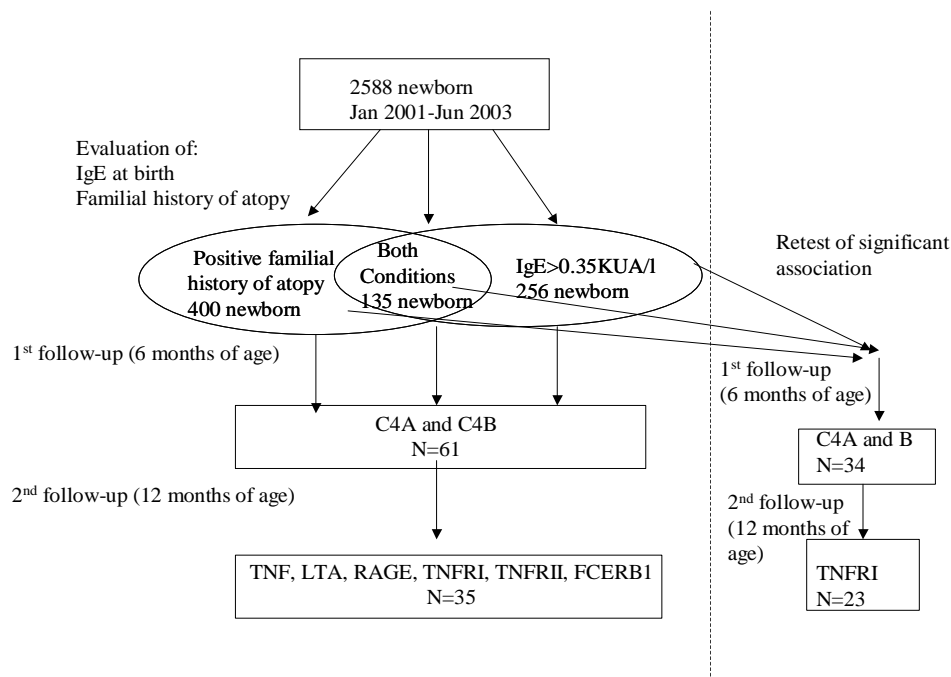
2588 newborn
Jan 2001-Jun 2003

Evaluation of:
IgE at birth
Familial history of atopy

Positive familial history of atopy
400 newborn

Both Conditions
135 newborn

IgE>0.35KUA/l
256 newborn

Retest of significant association

1$^{st}$ follow-up (6 months of age)

C4A and C4B
N=61

2$^{nd}$ follow-up (12 months of age)

TNF, LTA, RAGE, TNFRI, TNFRII, FCERB1
N=35

1$^{st}$ follow-up
(6 months of age)

C4A and B
N=34

2$^{nd}$ follow-up
(12 months of age)

TNFRI
N=23